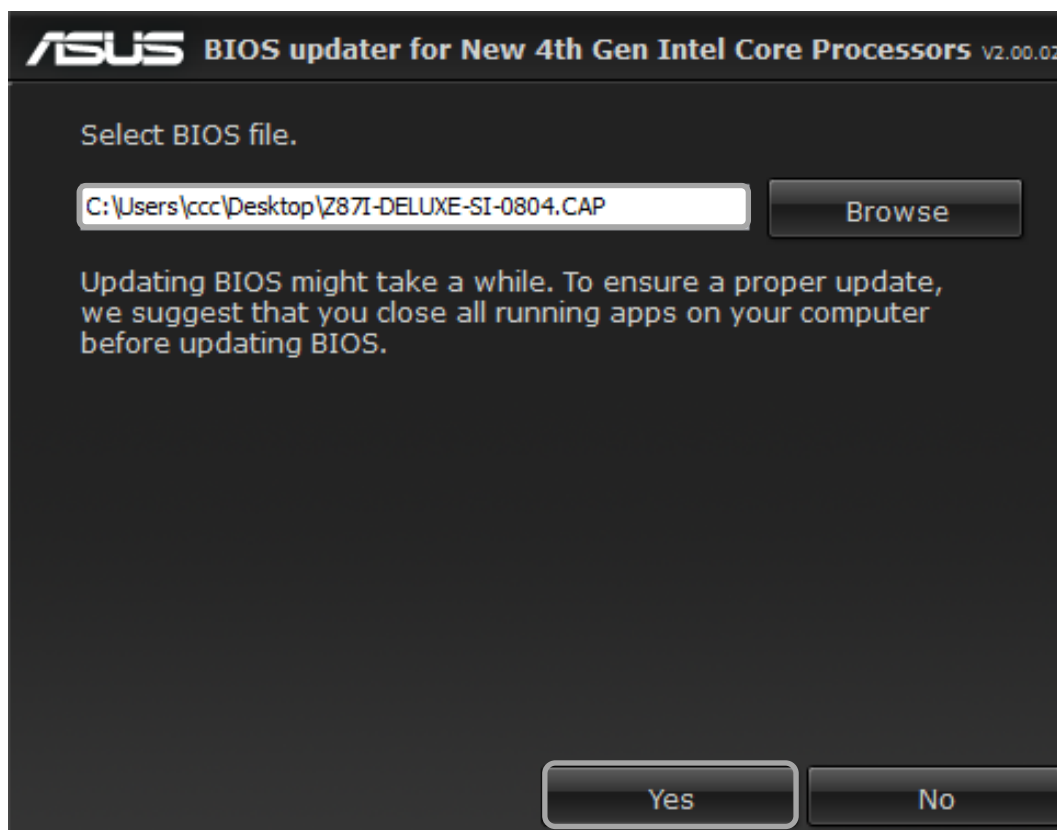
ASUS BIOS updater for New 4th Gen Intel Core Processors V2.00.0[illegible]

Select BIOS file.

C:\Users\ccc\Desktop\Z87I-DELUXE-SI-0804.CAP

Browse

Updating BIOS might take a while. To ensure a proper update, we suggest that you close all running apps on your computer before updating BIOS.

Yes

No